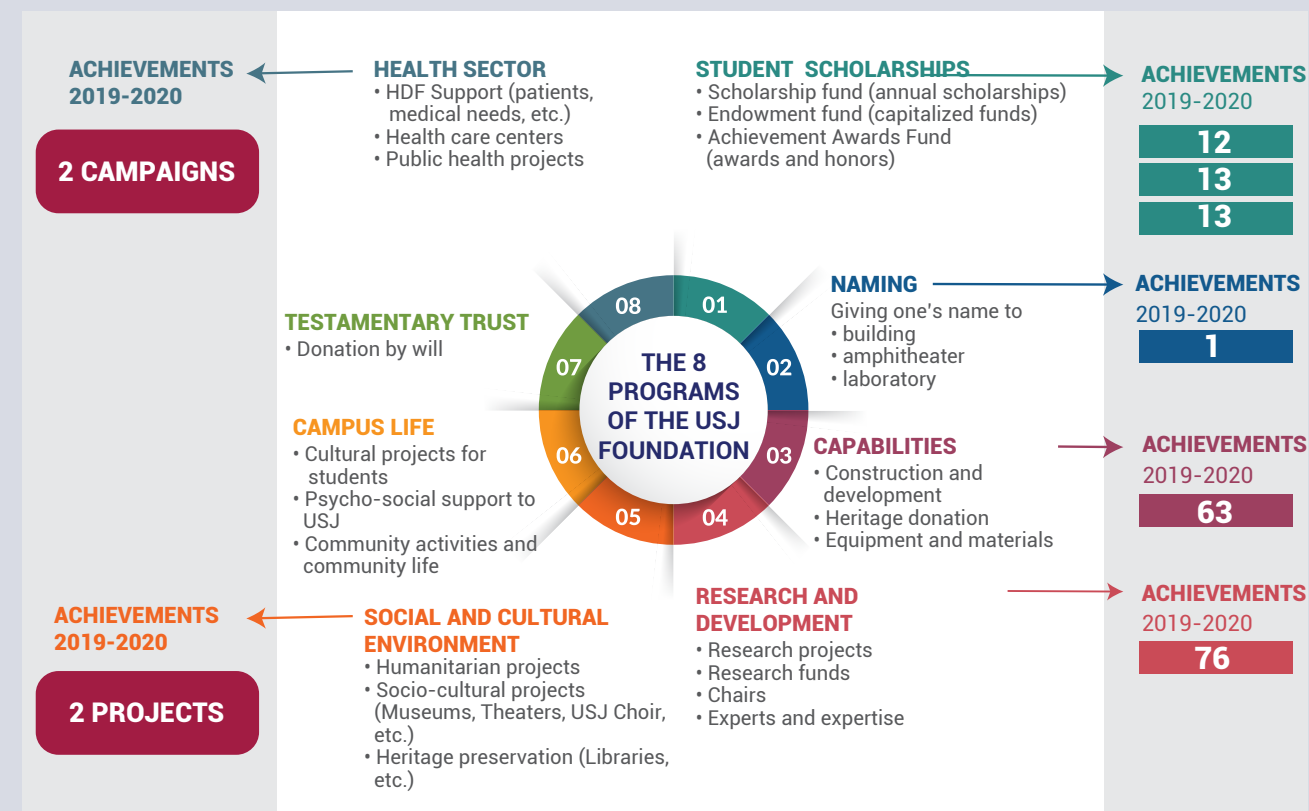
ACHIEVEMENTS 2019-2020

2 CAMPAIGNS

HEALTH SECTOR
• HDF Support (patients, medical needs, etc.)
• Health care centers
• Public health projects

STUDENT SCHOLARSHIPS
• Scholarship fund (annual scholarships)
• Endowment fund (capitalized funds)
• Achievement Awards Fund (awards and honors)

ACHIEVEMENTS 2019-2020

12

13

13

THE 8 PROGRAMS OF THE USJ FOUNDATION

08 01 02 03 04 05 06 07

NAMING
Giving one's name to
• building
• amphitheater
• laboratory

ACHIEVEMENTS 2019-2020

1

TESTAMENTARY TRUST
• Donation by will

CAMPUS LIFE
• Cultural projects for students
• Psycho-social support to USJ
• Community activities and community life

CAPABILITIES
• Construction and development
• Heritage donation
• Equipment and materials

ACHIEVEMENTS 2019-2020

63

ACHIEVEMENTS 2019-2020

2 PROJECTS

SOCIAL AND CULTURAL ENVIRONMENT
• Humanitarian projects
• Socio-cultural projects (Museums, Theaters, USJ Choir, etc.)
• Heritage preservation (Libraries, etc.)

RESEARCH AND DEVELOPMENT
• Research projects
• Research funds
• Chairs
• Experts and expertise

ACHIEVEMENTS 2019-2020

76